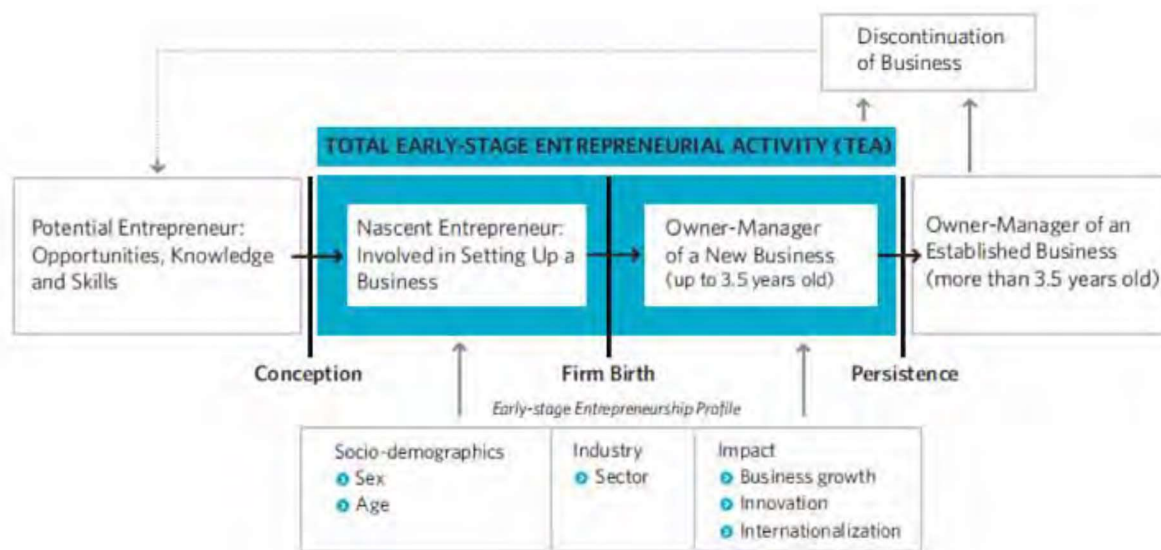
Discontinuation of Business

TOTAL EARLY-STAGE ENTREPRENEURIAL ACTIVITY (TEA)

Potential Entrepreneur: Opportunities, Knowledge and Skills

Nascent Entrepreneur: Involved in Setting Up a Business

Owner-Manager of a New Business (up to 3.5 years old)

Owner-Manager of an Established Business (more than 3.5 years old)

Conception

Firm Birth

Persistence

Early-stage Entrepreneurship Profile

Socio-demographics
Sex
Age

Industry
Sector

Impact
Business growth
Innovation
Internationalization